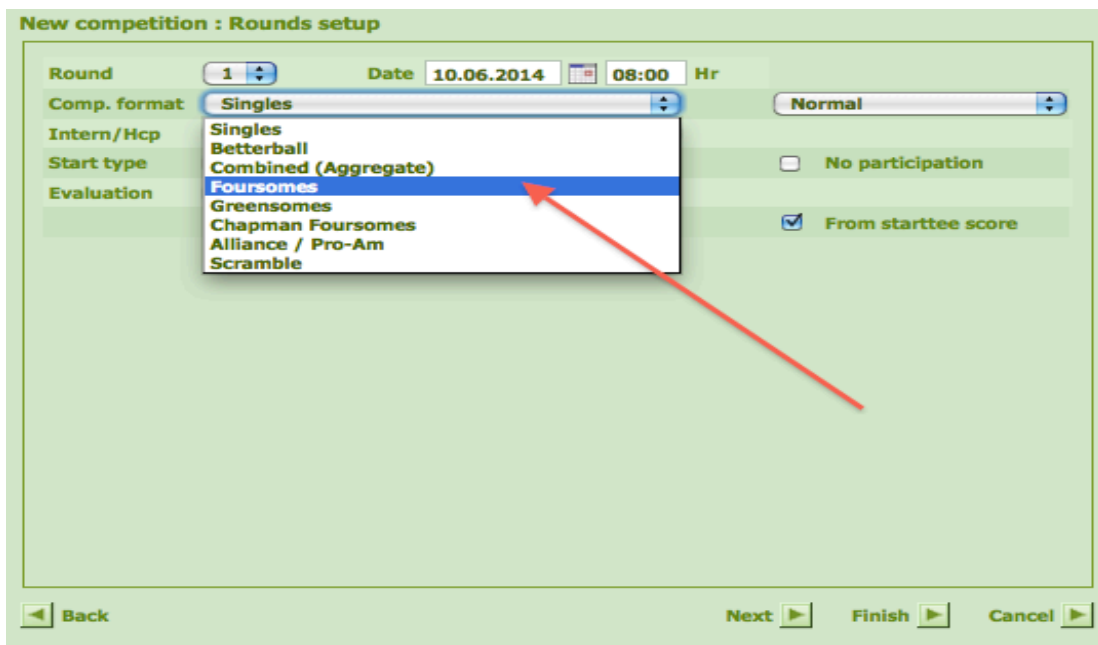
New competition : Rounds setup

Round 1 Date 10.06.2014 08:00 Hr

Comp. format Singles Normal

Intern/Hcp

Start type No participation

Evaluation

From starttee score

Singles
Betterball
Combined (Aggregate)
Foursomes
Greensomes
Chapman Foursomes
Alliance / Pro-Am
Scramble

Back

Next Finish Cancel